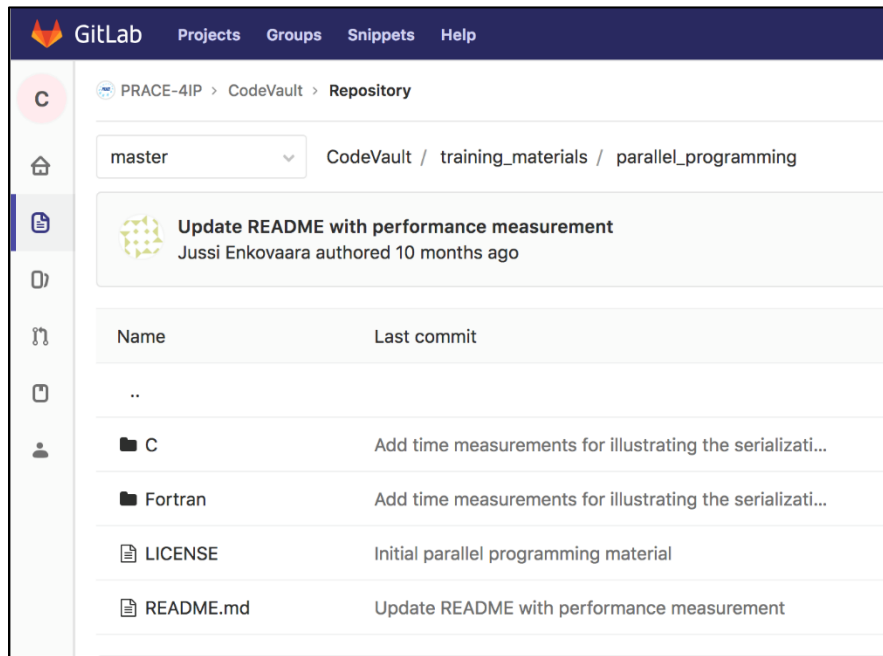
GitLab Projects Groups Snippets Help

C

PRACE-4IP > CodeVault > Repository

master

CodeVault / training_materials / parallel_programming

Update README with performance measurement
Jussi Enkovaara authored 10 months ago

| Name | Last commit |
|---|---|
| .. | |
| C | Add time measurements for illustrating the serializati... |
| Fortran | Add time measurements for illustrating the serializati... |
| LICENSE | Initial parallel programming material |
| README.md | Update README with performance measurement |